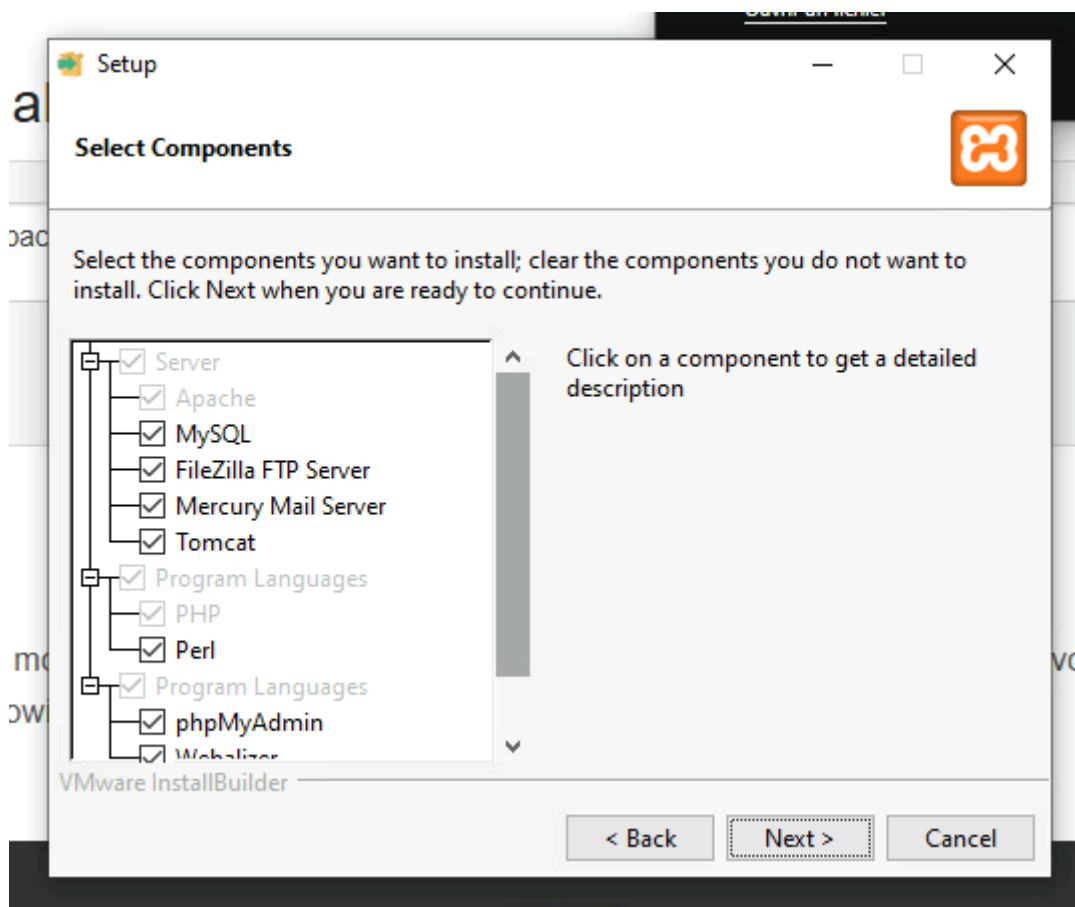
Setup

Select Components

Select the components you want to install; clear the components you do not want to install. Click Next when you are ready to continue.

Server
Apache
MySQL
FileZilla FTP Server
Mercury Mail Server
Tomcat
Program Languages
PHP
Perl
Program Languages
phpMyAdmin
Webalizer

Click on a component to get a detailed description

VMware InstallBuilder

< Back
Next >
Cancel